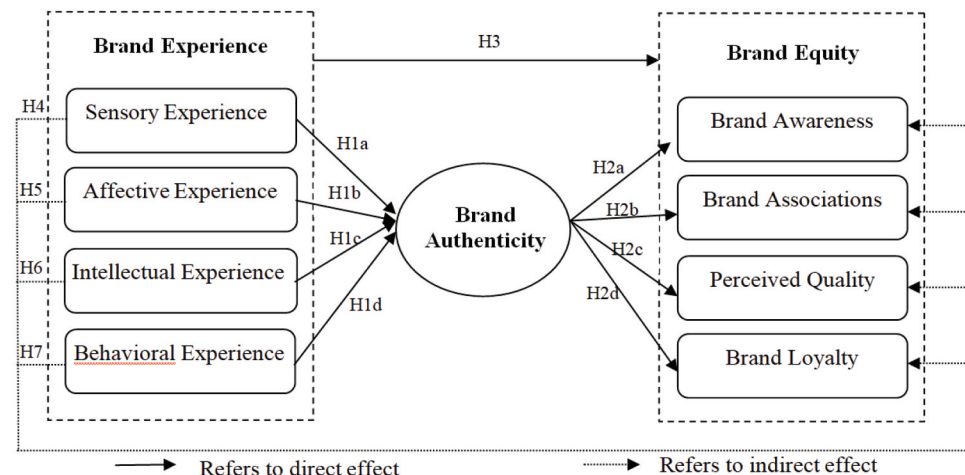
Brand Experience

H3

Brand Equity

H4

Sensory Experience

H1a

Brand Awareness

H5

Affective Experience

H1b

H2a

Brand Authenticity

H2b

Brand Associations

H6

Intellectual Experience

H1c

H2c

H2d

Perceived Quality

H7

Behavioral Experience

H1d

Brand Loyalty

Refers to direct effect

Refers to indirect effect